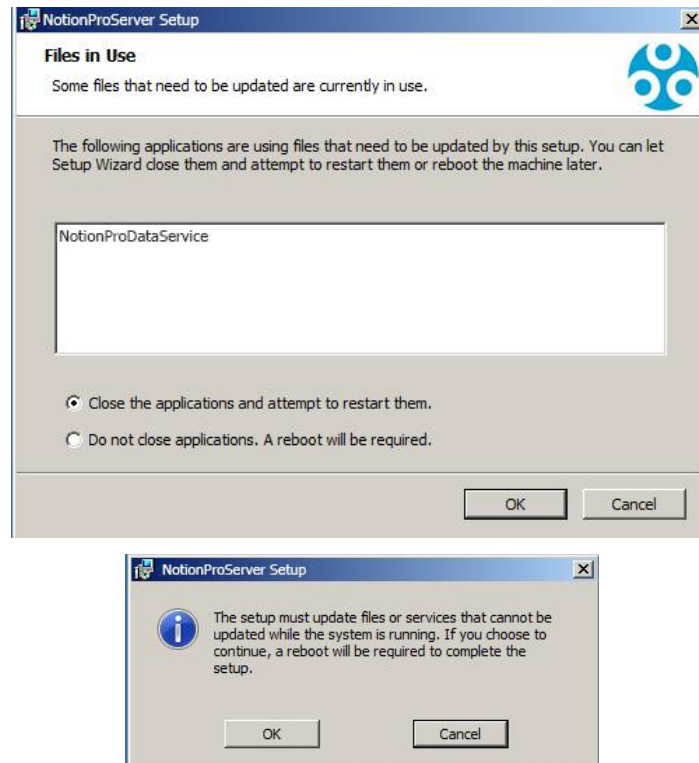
NotionProServer Setup

Files in Use

Some files that need to be updated are currently in use.

The following applications are using files that need to be updated by this setup. You can let Setup Wizard close them and attempt to restart them or reboot the machine later.

NotionProDataService

Close the applications and attempt to restart them.

Do not close applications. A reboot will be required.

OK Cancel

NotionProServer Setup

The setup must update files or services that cannot be updated while the system is running. If you choose to continue, a reboot will be required to complete the setup.

OK Cancel